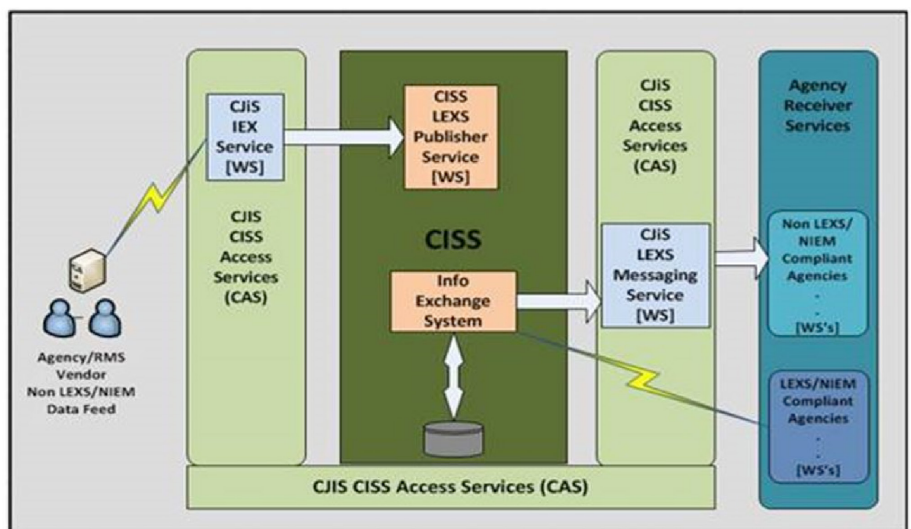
CJiS
IEX
Service
[WS]

CJIS
CISS
Access
Services
(CAS)

Agency/RMS
Vendor
Non LEXS/NIEM
Data Feed

CISS
LEXS
Publisher
Service
[WS]

CISS

Info
Exchange
System

CJiS
CISS
Access
Services
(CAS)

CJiS
LEXS
Messaging
Service
[WS]

Agency
Receiver
Services

Non LEXS/
NIEM
Compliant
Agencies
.
.
[WS's]

LEXS/NIEM
Compliant
Agencies
.
.
[WS's]

CJIS CISS Access Services (CAS)